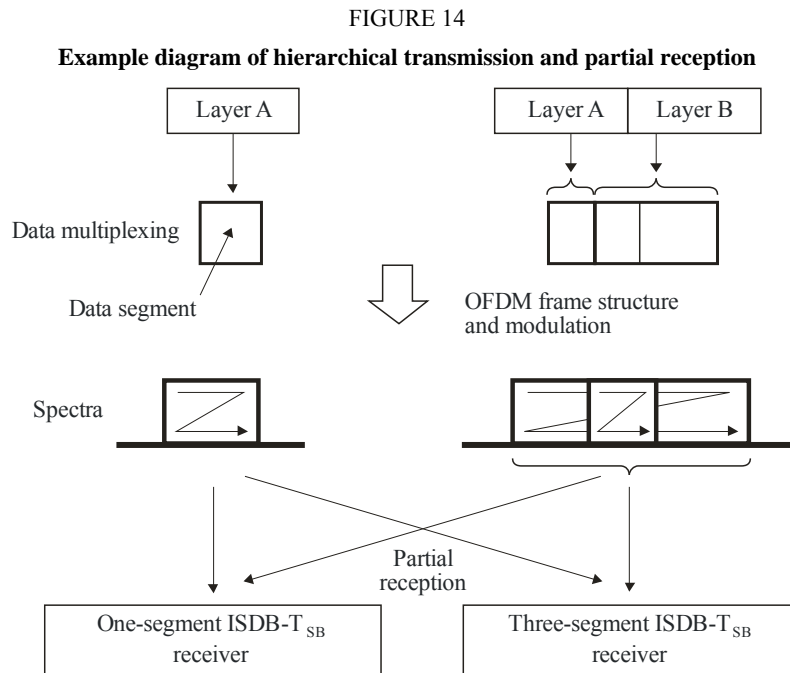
FIGURE 14

**Example diagram of hierarchical transmission and partial reception**

Layer A

Layer A

Layer B

Data multiplexing

Data segment

OFDM frame structure and modulation

Spectra

Partial reception

One-segment ISDB-$T_{SB}$ receiver

Three-segment ISDB-$T_{SB}$ receiver